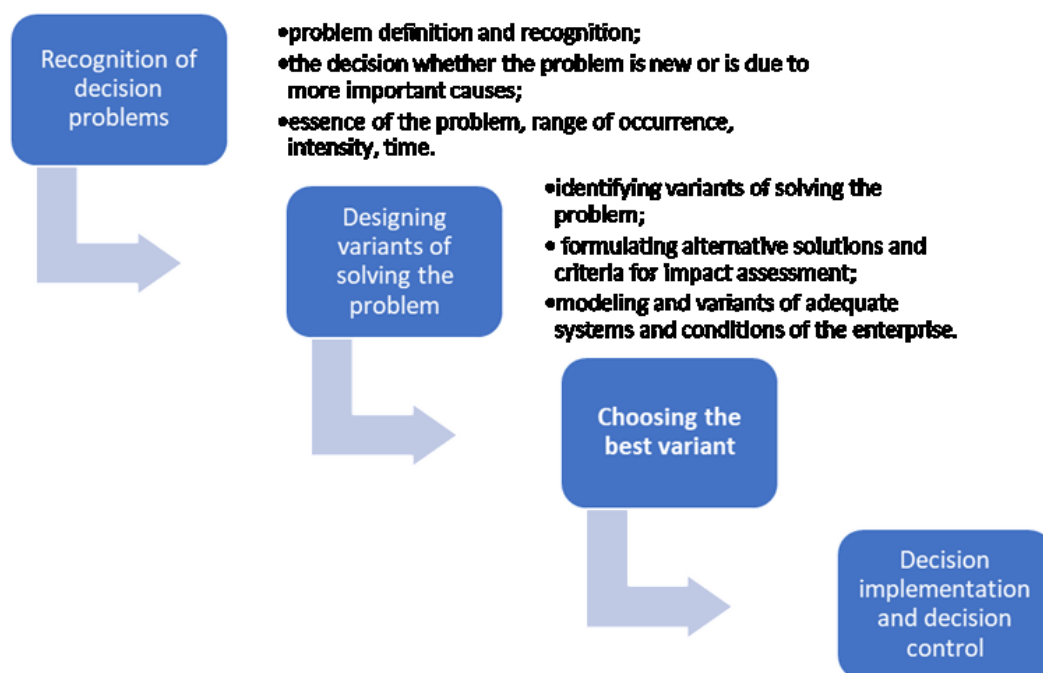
Recognition of decision problems

•problem definition and recognition;
•the decision whether the problem is new or is due to more important causes;
•essence of the problem, range of occurrence, intensity, time.

Designing variants of solving the problem

•identifying variants of solving the problem;
• formulating alternative solutions and criteria for impact assessment;
•modeling and variants of adequate systems and conditions of the enterprise.

Choosing the best variant

Decision implementation and decision control